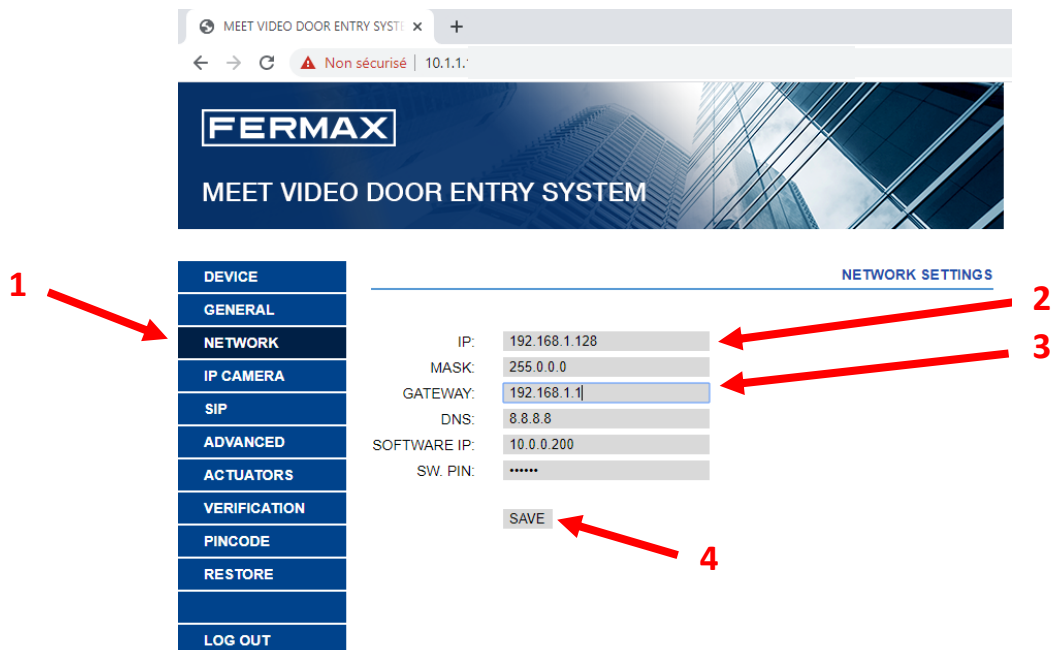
MEET VIDEO DOOR ENTRY SYSTE ×

Non sécurisé | 10.1.1.

FERMAX

MEET VIDEO DOOR ENTRY SYSTEM

1

DEVICE
GENERAL
NETWORK
IP CAMERA
SIP
ADVANCED
ACTUATORS
VERIFICATION
PINCODE
RESTORE

LOG OUT

NETWORK SETTINGS

2
3

IP: 192.168.1.128
MASK: 255.0.0.0
GATEWAY: 192.168.1.1
DNS: 8.8.8.8
SOFTWARE IP: 10.0.0.200
SW. PIN: ••••••

SAVE

4